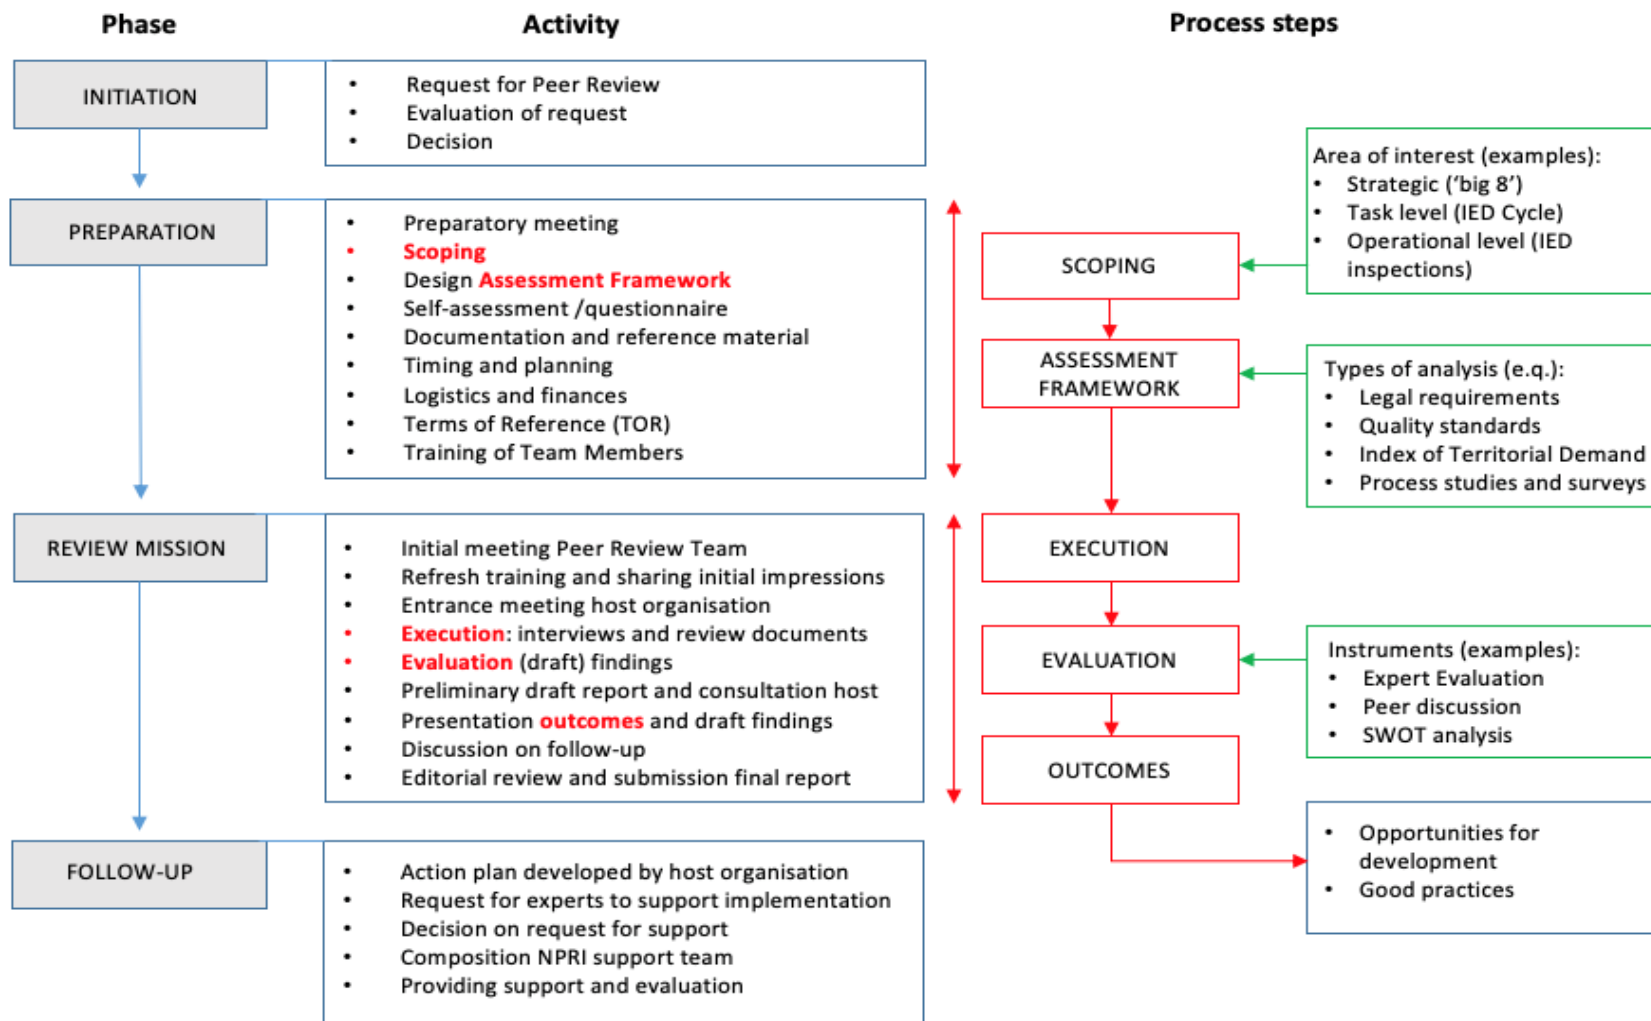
Phase

Activity

Process steps

INITIATION

- Request for Peer Review
- Evaluation of request
- Decision

PREPARATION

- Preparatory meeting
- Scoping
- Design Assessment Framework
- Self-assessment /questionnaire
- Documentation and reference material
- Timing and planning
- Logistics and finances
- Terms of Reference (TOR)
- Training of Team Members

REVIEW MISSION

- Initial meeting Peer Review Team
- Refresh training and sharing initial impressions
- Entrance meeting host organisation
- Execution: interviews and review documents
- Evaluation (draft) findings
- Preliminary draft report and consultation host
- Presentation outcomes and draft findings
- Discussion on follow-up
- Editorial review and submission final report

FOLLOW-UP

- Action plan developed by host organisation
- Request for experts to support implementation
- Decision on request for support
- Composition NPRI support team
- Providing support and evaluation

SCOPING

ASSESSMENT FRAMEWORK

EXECUTION

EVALUATION

OUTCOMES

Area of interest (examples):
- Strategic ('big 8')
- Task level (IED Cycle)
- Operational level (IED inspections)

Types of analysis (e.q.):
- Legal requirements
- Quality standards
- Index of Territorial Demand
- Process studies and surveys

Instruments (examples):
- Expert Evaluation
- Peer discussion
- SWOT analysis

- Opportunities for development
- Good practices